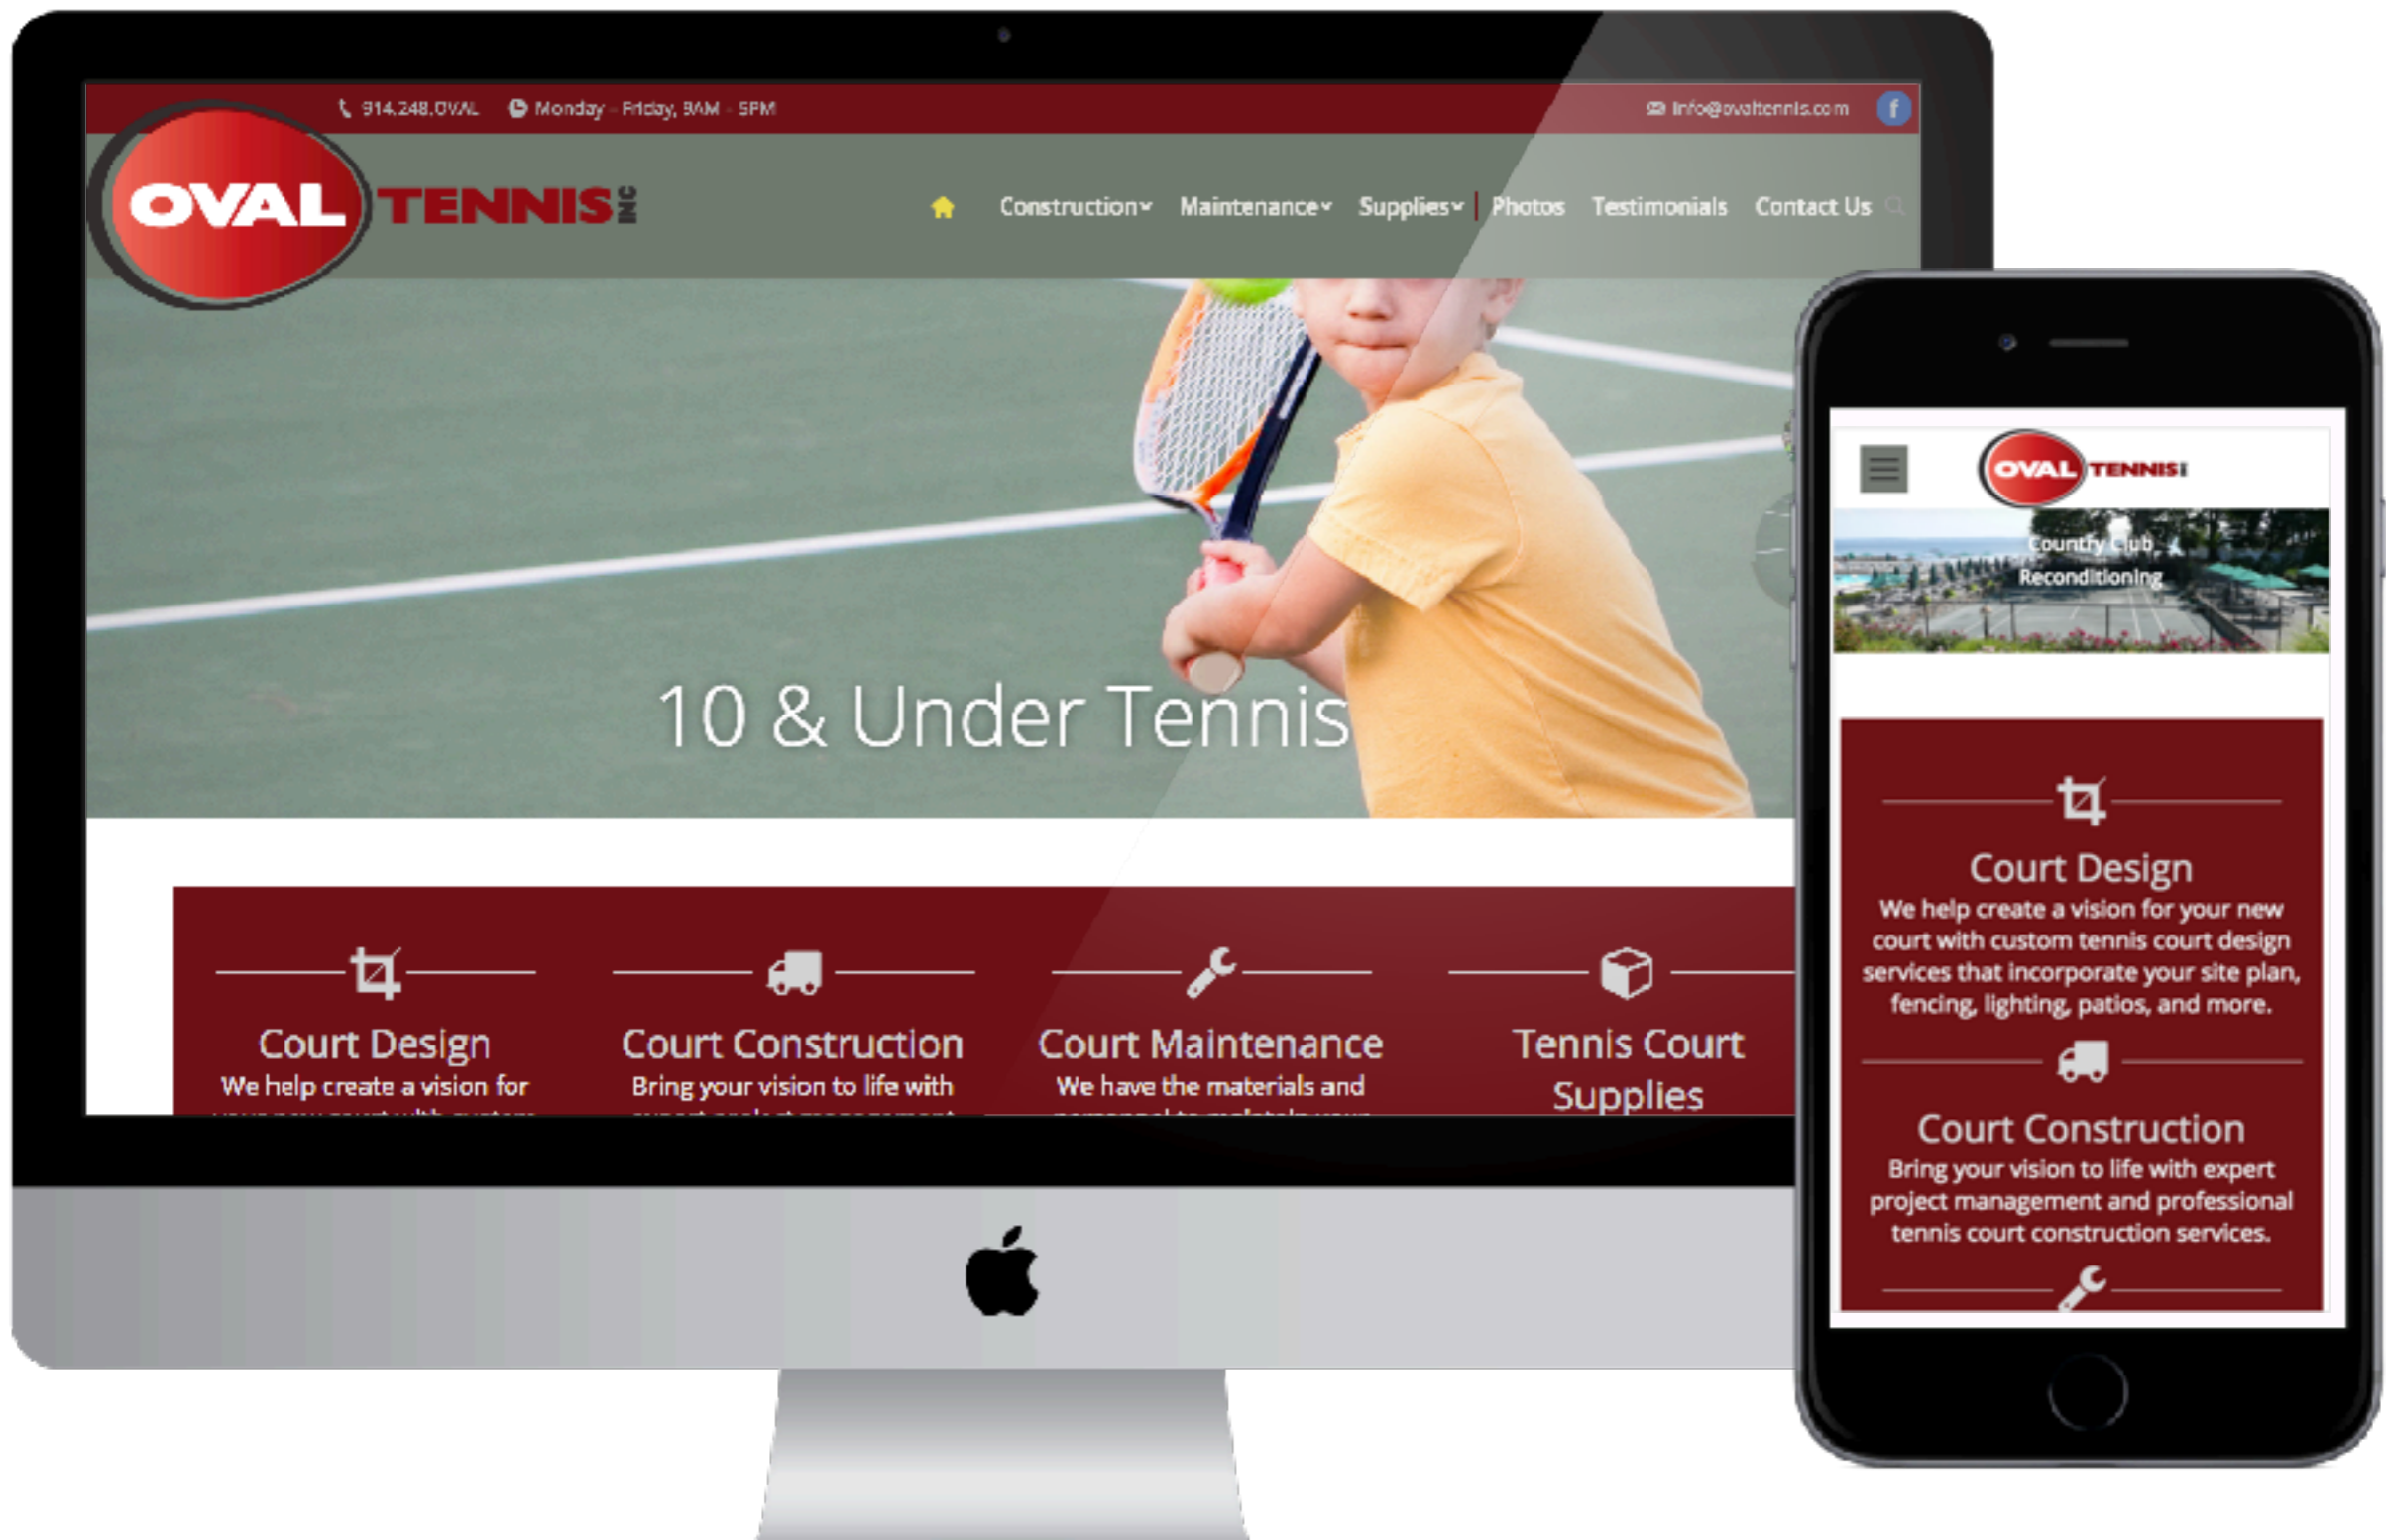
914.248.OVAL Monday - Friday, 8AM - 5PM info@ovaltennis.com

OVAL TENNIS INC

Construction Maintenance Supplies Photos Testimonials Contact Us

10 & Under Tennis

Court Design
We help create a vision for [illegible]

Court Construction
Bring your vision to life with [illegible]

Court Maintenance
We have the materials and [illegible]

Tennis Court Supplies

OVAL TENNIS

Country Club Reconditioning

Court Design
We help create a vision for your new court with custom tennis court design services that incorporate your site plan, fencing, lighting, patios, and more.

Court Construction
Bring your vision to life with expert project management and professional tennis court construction services.